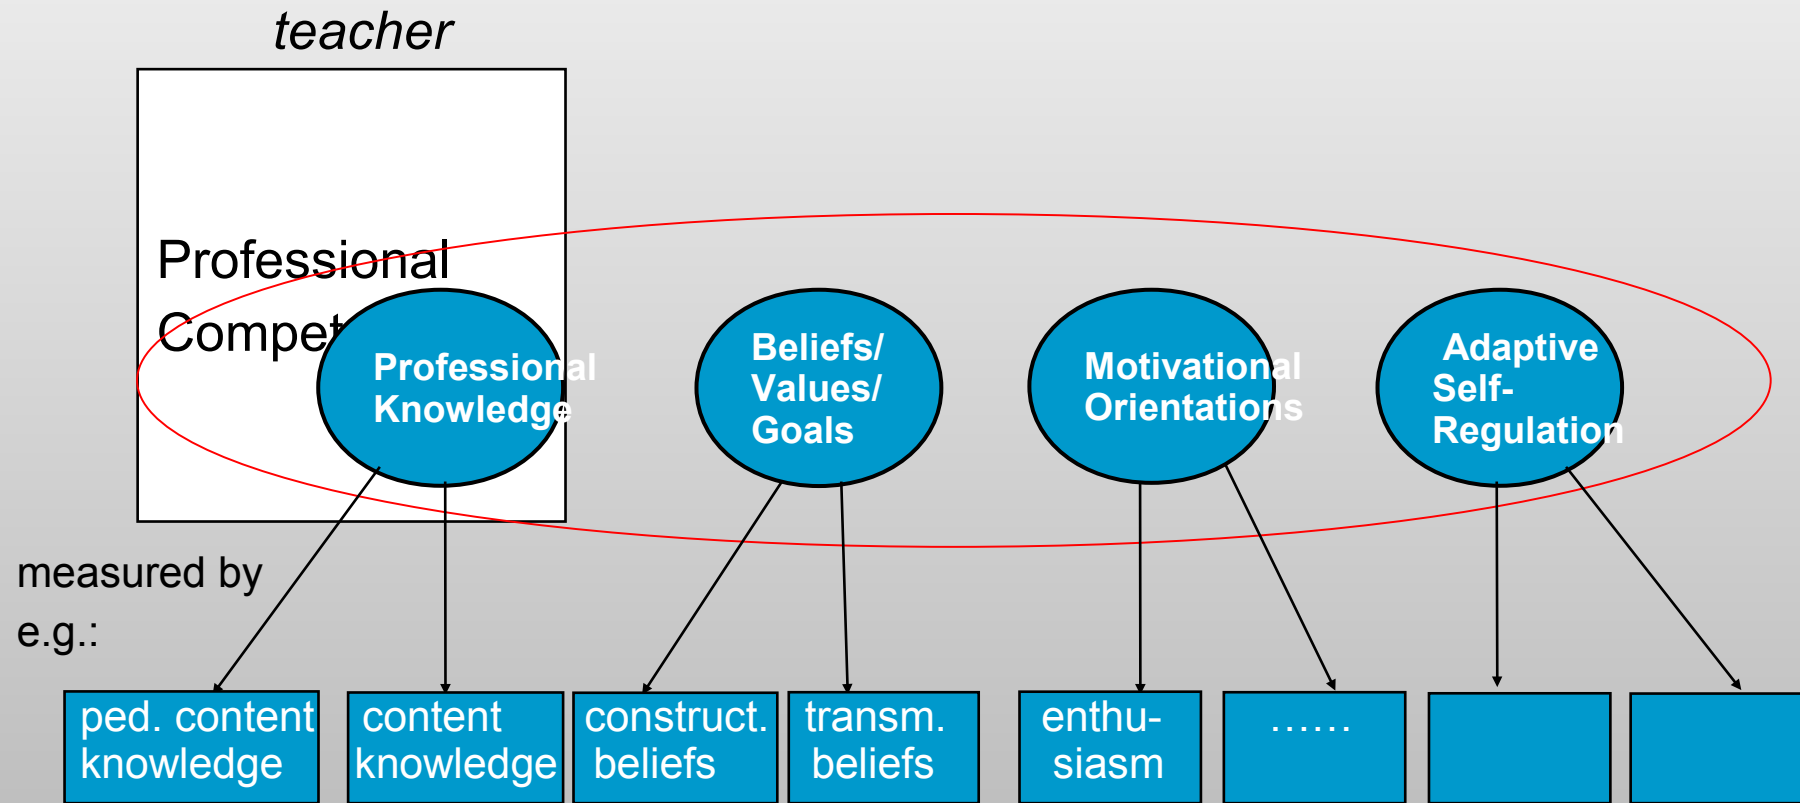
teacher

Professional Compet

Professional Knowledge

Beliefs/ Values/ Goals

Motivational Orientations

Adaptive Self-Regulation

measured by e.g.:

ped. content knowledge

content knowledge

construct. beliefs

transm. beliefs

enthusiasm

……